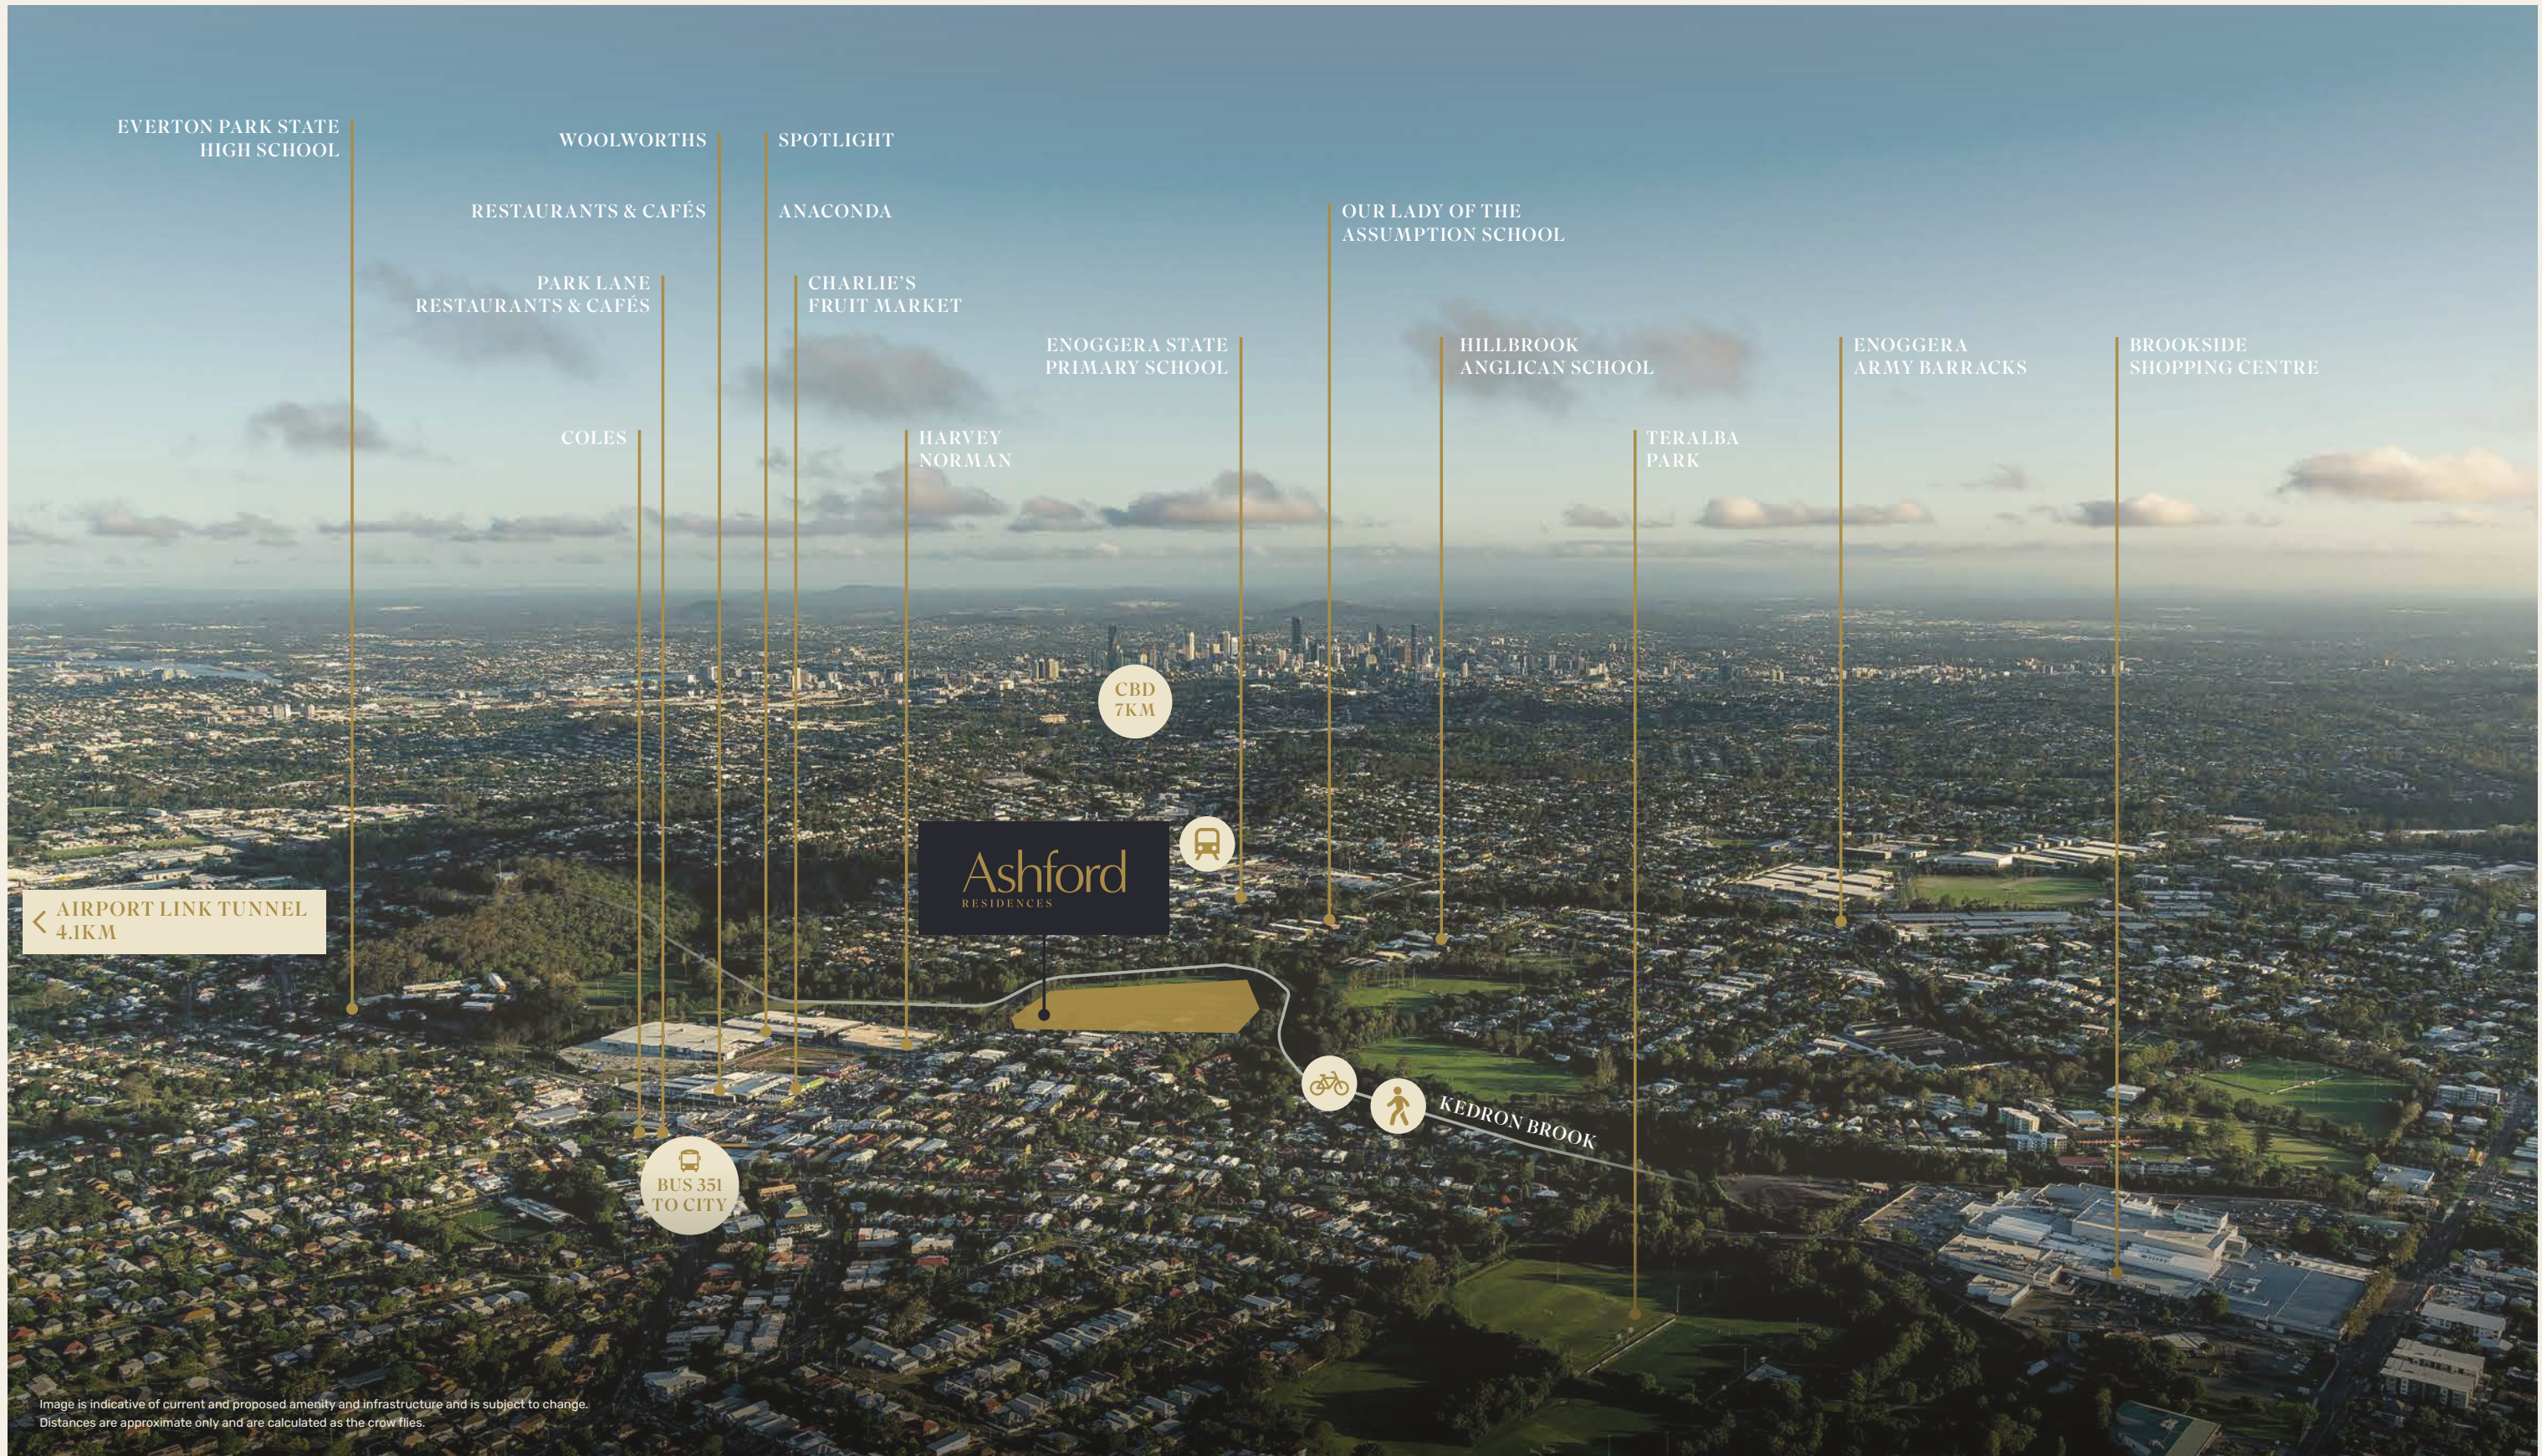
EVERTON PARK STATE HIGH SCHOOL

WOOLWORTHS

SPOTLIGHT

RESTAURANTS & CAFÉS

ANACONDA

OUR LADY OF THE ASSUMPTION SCHOOL

PARK LANE RESTAURANTS & CAFÉS

CHARLIE'S FRUIT MARKET

ENOGGERA STATE PRIMARY SCHOOL

HILLBROOK ANGLICAN SCHOOL

ENOGGERA ARMY BARRACKS

BROOKSIDE SHOPPING CENTRE

COLES

HARVEY NORMAN

TERALBA PARK

CBD 7KM

Ashford RESIDENCES

AIRPORT LINK TUNNEL 4.1KM

KEDRON BROOK

BUS 351 TO CITY

Image is indicative of current and proposed amenity and infrastructure and is subject to change. Distances are approximate only and are calculated as the crow flies.